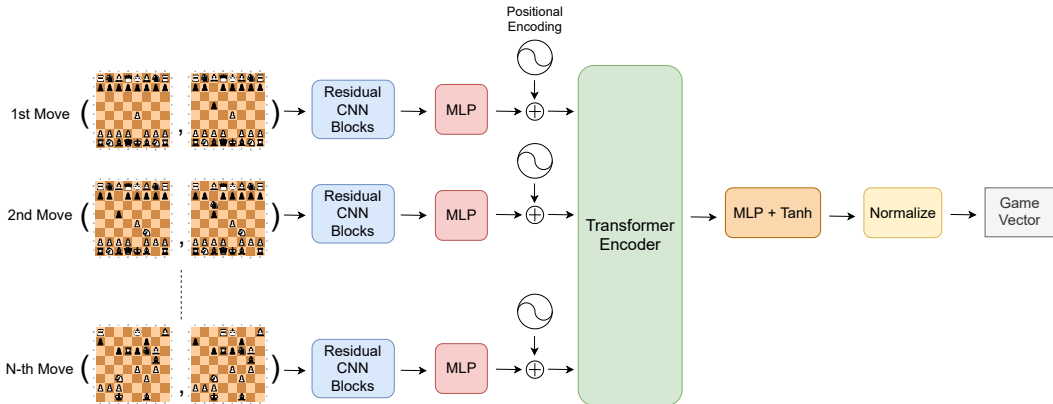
Positional Encoding

1st Move ( , ) Residual CNN Blocks MLP $\oplus$

2nd Move ( , ) Residual CNN Blocks MLP $\oplus$

N-th Move ( , ) Residual CNN Blocks MLP $\oplus$

Transformer Encoder

MLP + Tanh

Normalize

Game Vector